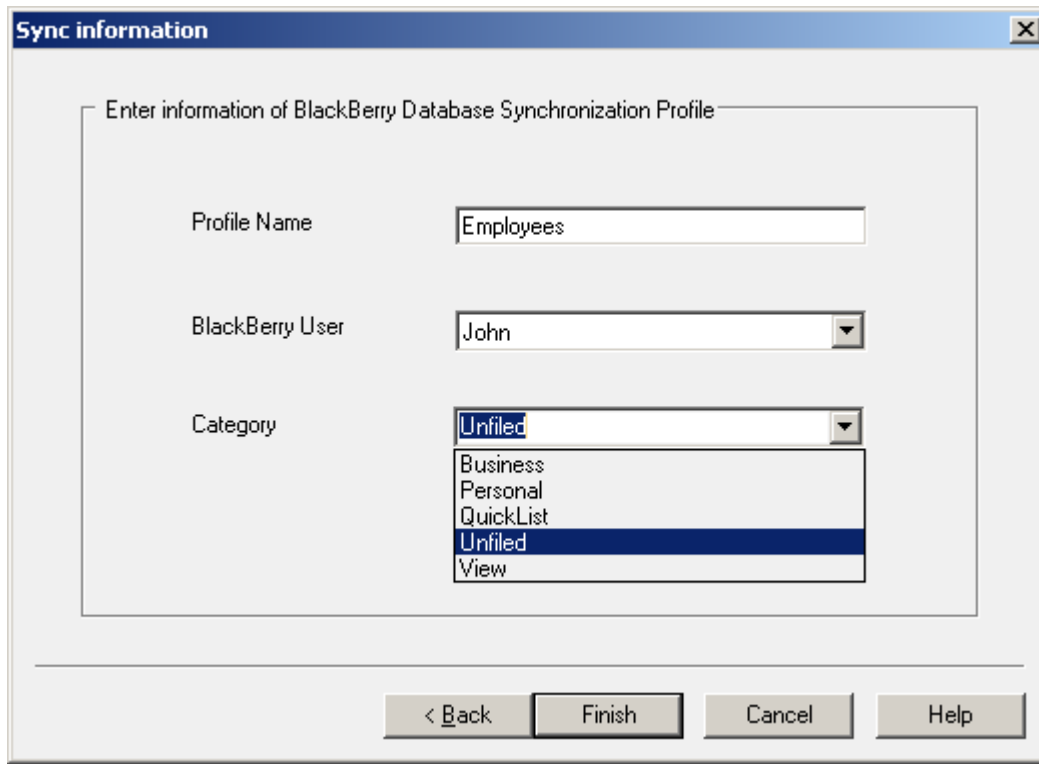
Sync information

Enter information of BlackBerry Database Synchronization Profile

Profile Name
Employees

BlackBerry User
John

Category
Unfiled

Business
Personal
QuickList
Unfiled
View

< Back
Finish
Cancel
Help